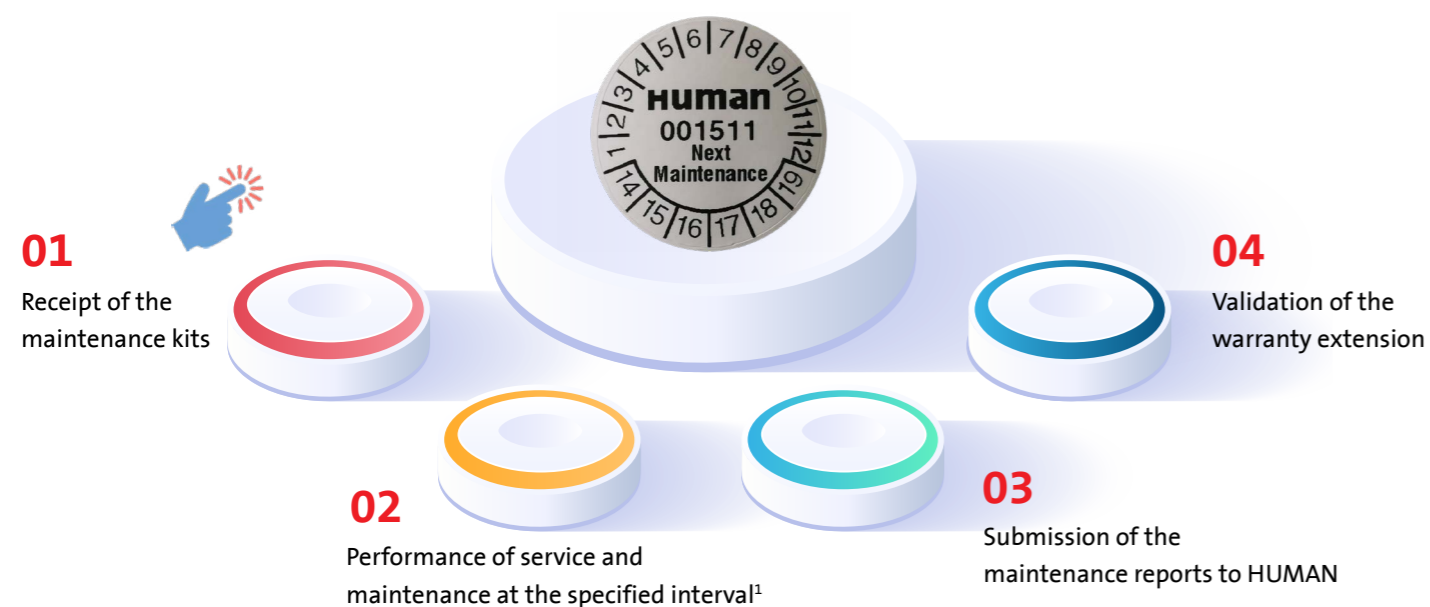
1 2 3 4 5 6 7 8 9 10 11 12
HUMAN
001511
Next
Maintenance
14 15 16 17 18 19

01
Receipt of the maintenance kits

02
Performance of service and maintenance at the specified interval$^1$

03
Submission of the maintenance reports to HUMAN

04
Validation of the warranty extension